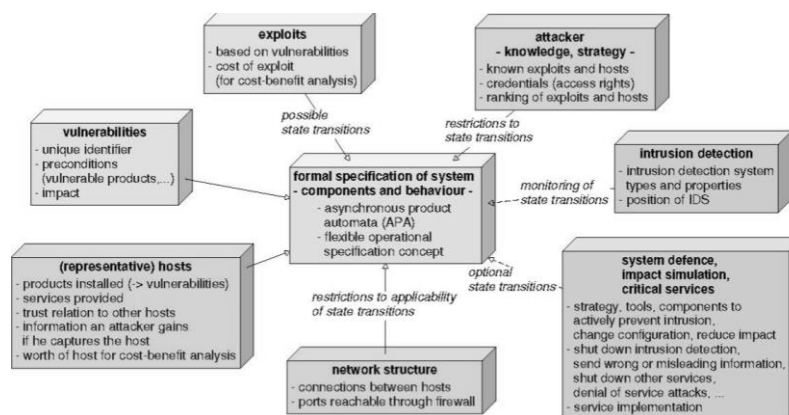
exploits
- based on vulnerabilities
- cost of exploit (for cost-benefit analysis)

attacker
- knowledge, strategy -
- known exploits and hosts
- credentials (access rights)
- ranking of exploits and hosts

possible state transitions

restrictions to state transitions

vulnerabilities
- unique identifier
- preconditions (vulnerable products,...)
- impact

formal specification of system
- components and behaviour -
- asynchronous product automata (APA)
- flexible operational specification concept

intrusion detection
- intrusion detection system types and properties
- position of IDS

monitoring of state transitions

(representative) hosts
- products installed (-> vulnerabilities)
- services provided
- trust relation to other hosts
- information an attacker gains if he captures the host
- worth of host for cost-benefit analysis

optional state transitions

restrictions to applicability of state transitions

system defence, impact simulation, critical services
- strategy, tools, components to actively prevent intrusion, change configuration, reduce impact
- shut down intrusion detection, send wrong or misleading information, shut down other services, denial of service attacks, ...
- service implementation

network structure
- connections between hosts
- ports reachable through firewall